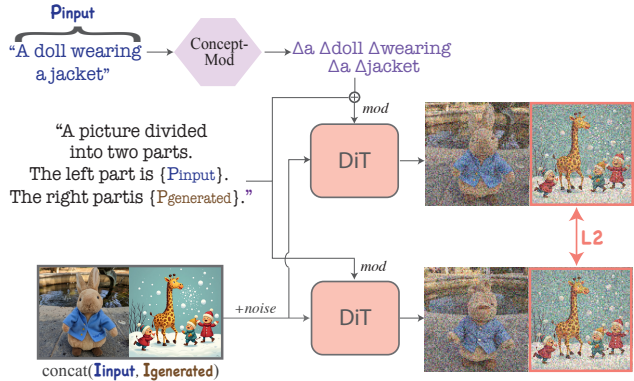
Pinput

"A doll wearing a jacket"

Concept-Mod

Δa Δdoll Δwearing Δa Δjacket

mod

"A picture divided into two parts. The left part is {Pinput}. The right partis {Pgenerated}."

DiT

L2

mod

+noise

DiT

concat(Iinput, Igenerated)